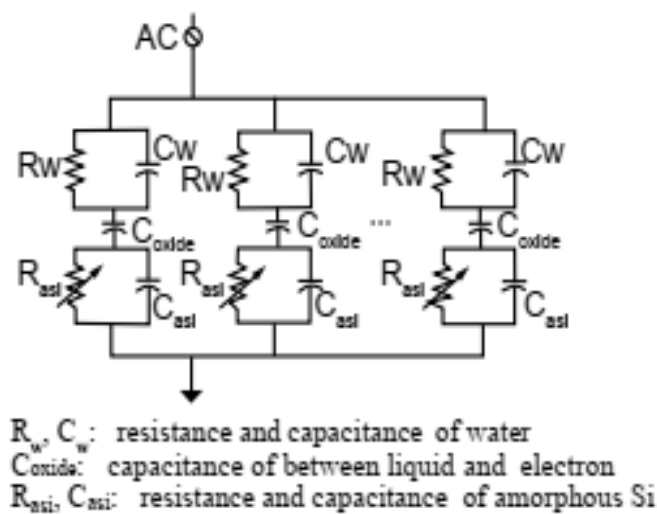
AC

Rw Cw Rw Cw Rw Cw

$C_{oxide}$ $C_{oxide}$ ··· $C_{oxide}$

$R_{asi}$ $C_{asi}$ $R_{asi}$ $C_{asi}$ $R_{asi}$ $C_{asi}$

$R_w$, $C_w$: resistance and capacitance of water
$C_{oxide}$: capacitance of between liquid and electron
$R_{asi}$, $C_{asi}$: resistance and capacitance of amorphous Si